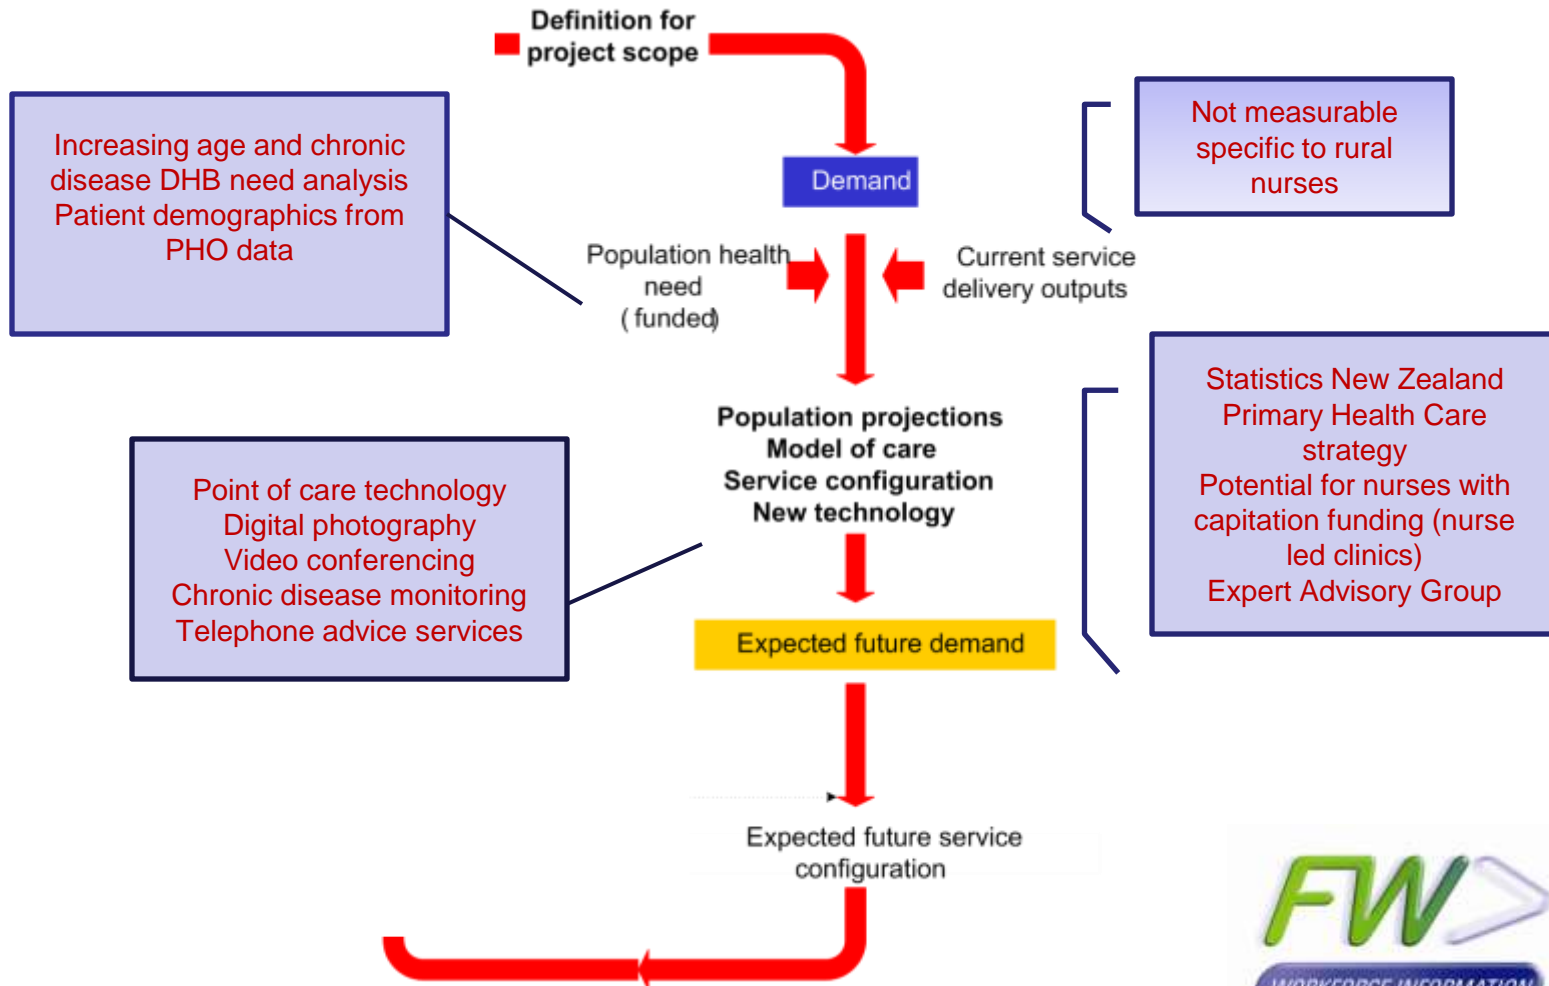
Definition for project scope

Increasing age and chronic disease DHB need analysis
Patient demographics from PHO data

Demand

Not measurable specific to rural nurses

Population health need ( funded)

Current service delivery outputs

Statistics New Zealand
Primary Health Care strategy
Potential for nurses with capitation funding (nurse led clinics)
Expert Advisory Group

Population projections
Model of care
Service configuration
New technology

Point of care technology
Digital photography
Video conferencing
Chronic disease monitoring
Telephone advice services

Expected future demand

Expected future service configuration

FW

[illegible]